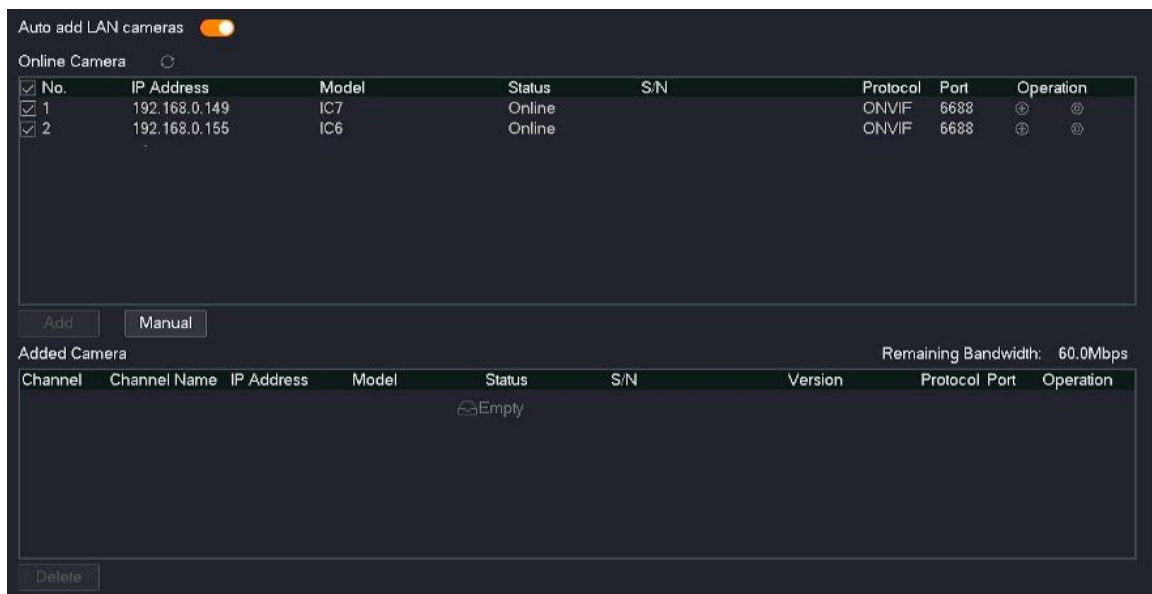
Auto add LAN cameras

Online Camera

| No. | IP Address | Model | Status | S/N | Protocol | Port | Operation |
|---|---|---|---|---|---|---|---|
| 1 | 192.168.0.149 | IC7 | Online | | ONVIF | 6688 | |
| 2 | 192.168.0.155 | IC6 | Online | | ONVIF | 6688 | |

Add Manual

Added Camera

Remaining Bandwidth: 60.0Mbps

| Channel | Channel Name | IP Address | Model | Status | S/N | Version | Protocol | Port | Operation |
|---|---|---|---|---|---|---|---|---|---|

Empty

Delete